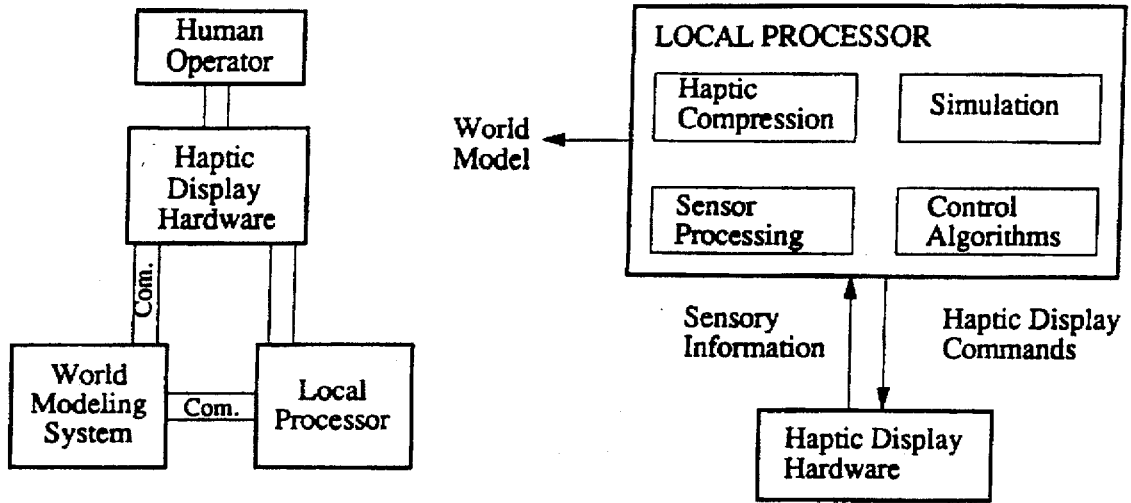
Human Operator

Haptic Display Hardware

Com.

World Modeling System

Com.

Local Processor

LOCAL PROCESSOR

Haptic Compression

Simulation

Sensor Processing

Control Algorithms

World Model

Sensory Information

Haptic Display Commands

Haptic Display Hardware